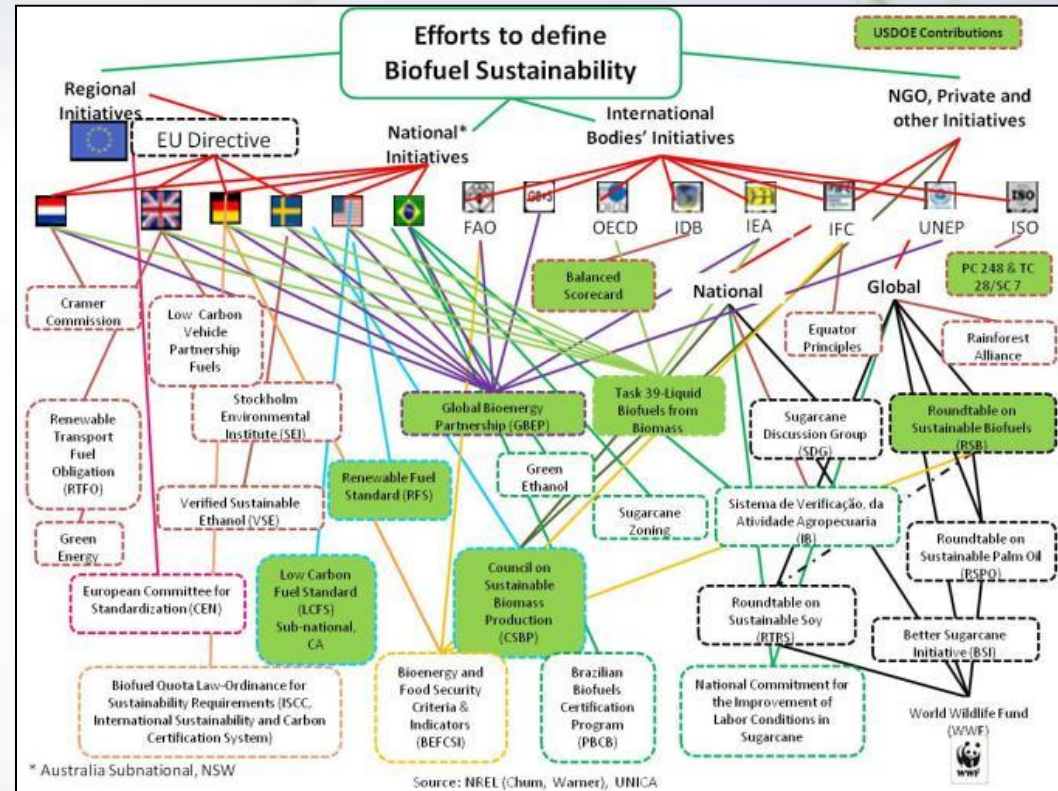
Efforts to define Biofuel Sustainability

USDOE Contributions

Regional Initiatives

EU Directive

National* Initiatives

International Bodies' Initiatives

NGO, Private and other Initiatives

GBEP

FAO

OECD

IDB

IEA

IFC

UNEP

ISO

Balanced Scorecard

National

Global

PC 248 & TC 28/SC 7

Cramer Commission

Low Carbon Vehicle Partnership Fuels

Equator Principles

Rainforest Alliance

Renewable Transport Fuel Obligation (RTFO)

Stockholm Environmental Institute (SEI)

Global Bioenergy Partnership (GBEP)

Task 39-Liquid Biofuels from Biomass

Sugarcane Discussion Group (SDG)

Roundtable on Sustainable Biofuels (RSB)

Renewable Fuel Standard (RFS)

Green Ethanol

Verified Sustainable Ethanol (VSE)

Sugarcane Zoning

Sistema de Verificação, da Atividade Agropecuaria (IB)

Green Energy

Roundtable on Sustainable Palm Oil (RSPO)

European Committee for Standardization (CEN)

Low Carbon Fuel Standard (LCFS) Sub-national, CA

Council on Sustainable Biomass Production (CSBP)

Roundtable on Sustainable Soy (RTRS)

Better Sugarcane Initiative (BSI)

Biofuel Quota Law-Ordinance for Sustainability Requirements (ISCC, International Sustainability and Carbon Certification System)

Bioenergy and Food Security Criteria & Indicators (BEFCSI)

Brazilian Biofuels Certification Program (PBCB)

National Commitment for the Improvement of Labor Conditions in Sugarcane

World Wildlife Fund (WWF)

WWF

* Australia Subnational, NSW

Source: NREL (Chum, Warner), UNICA